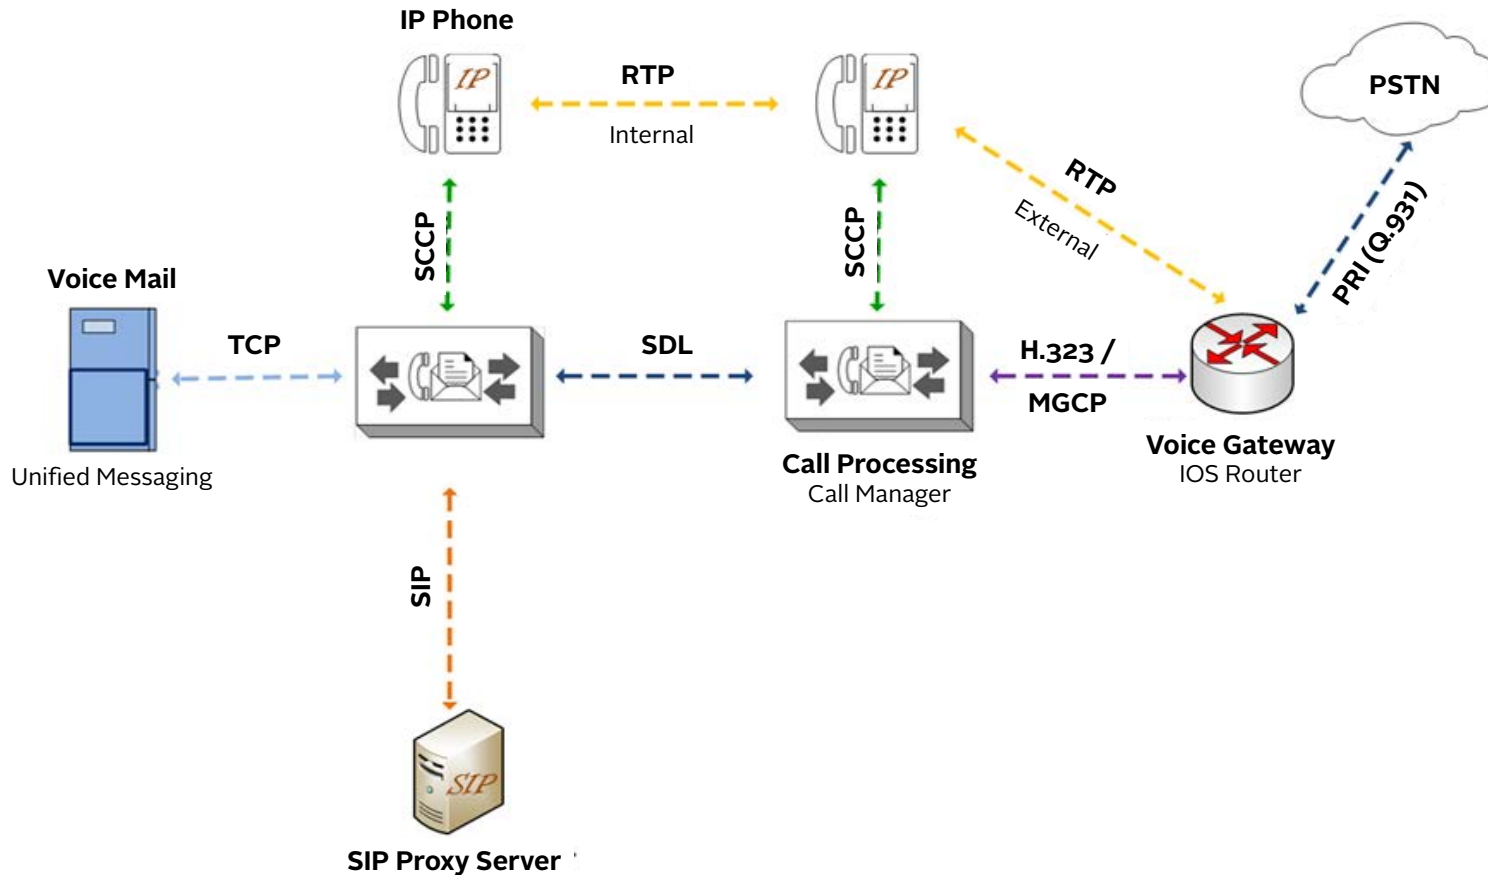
IP Phone

IP

RTP

Internal

IP

PSTN

RTP

External

PRI (Q.931)

SCCP

SCCP

Voice Mail

TCP

SDL

H.323 /

MGCP

Unified Messaging

Call Processing
Call Manager

Voice Gateway
IOS Router

SIP

SIP

SIP Proxy Server